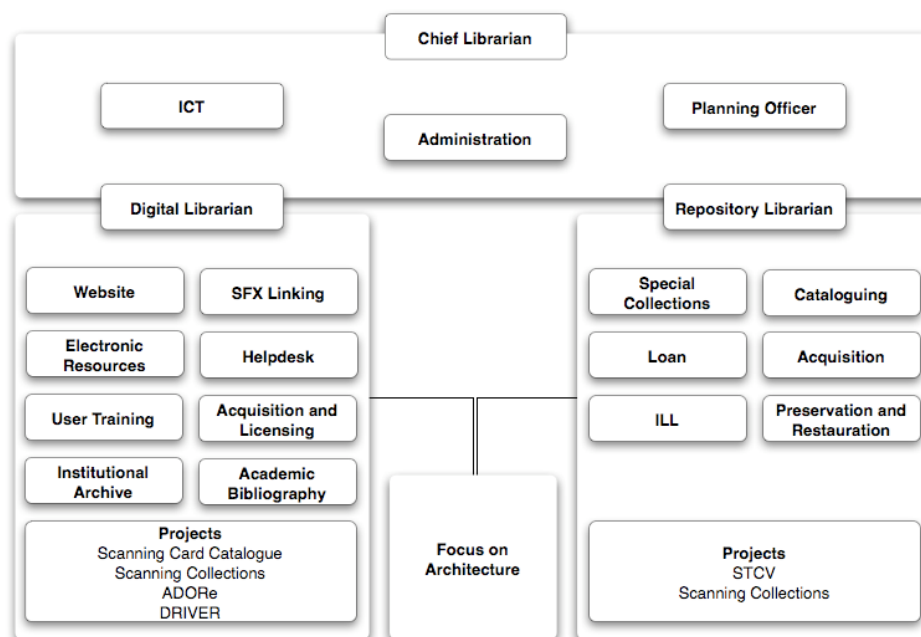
Chief Librarian

ICT

Administration

Planning Officer

Digital Librarian

Website

SFX Linking

Electronic Resources

Helpdesk

User Training

Acquisition and Licensing

Institutional Archive

Academic Bibliography

Projects
Scanning Card Catalogue
Scanning Collections
ADORe
DRIVER

Focus on Architecture

Repository Librarian

Special Collections

Cataloguing

Loan

Acquisition

ILL

Preservation and Restauration

Projects
STCV
Scanning Collections